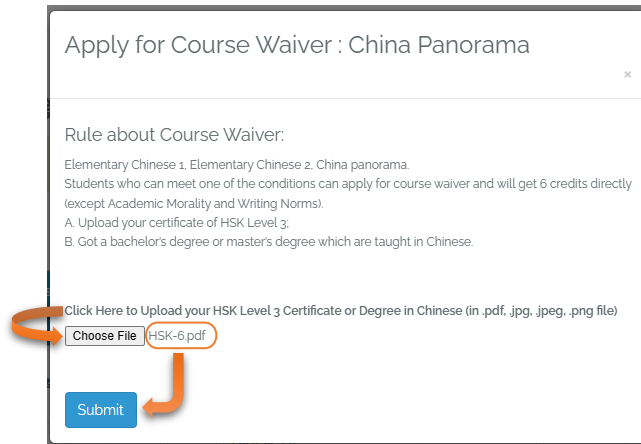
Apply for Course Waiver : China Panorama

×

Rule about Course Waiver:

Elementary Chinese 1, Elementary Chinese 2, China panorama.
Students who can meet one of the conditions can apply for course waiver and will get 6 credits directly (except Academic Morality and Writing Norms).
A. Upload your certificate of HSK Level 3;
B. Got a bachelor's degree or master's degree which are taught in Chinese.

Click Here to Upload your HSK Level 3 Certificate or Degree in Chinese (in .pdf, .jpg, .jpeg, .png file)

Choose File HSK-6.pdf

Submit